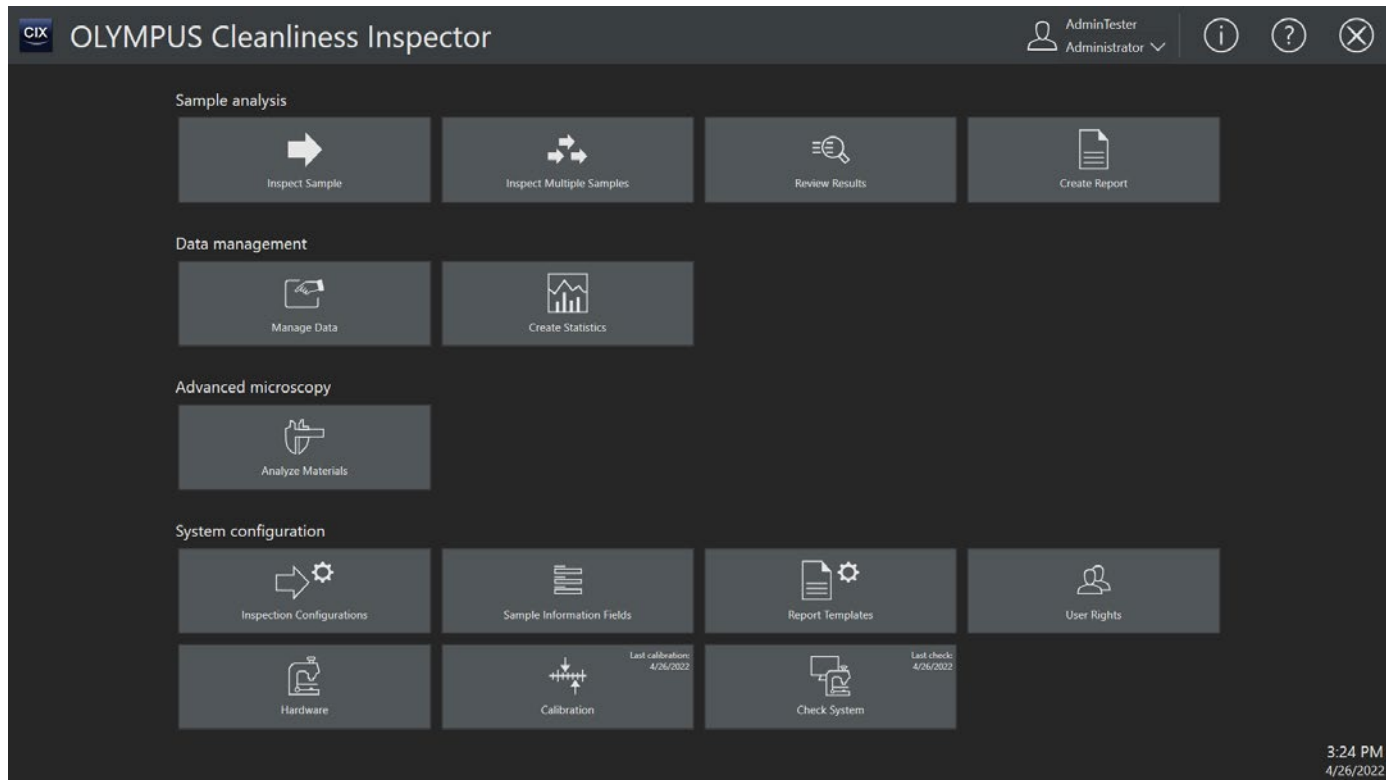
CIX OLYMPUS Cleanliness Inspector

AdminTester
Administrator

Sample analysis

Inspect Sample

Inspect Multiple Samples

Review Results

Create Report

Data management

Manage Data

Create Statistics

Advanced microscopy

Analyze Materials

System configuration

Inspection Configurations

Sample Information Fields

Report Templates

User Rights

Hardware

Last calibration: 4/26/2022
Calibration

Last check: 4/26/2022
Check System

3:24 PM
4/26/2022